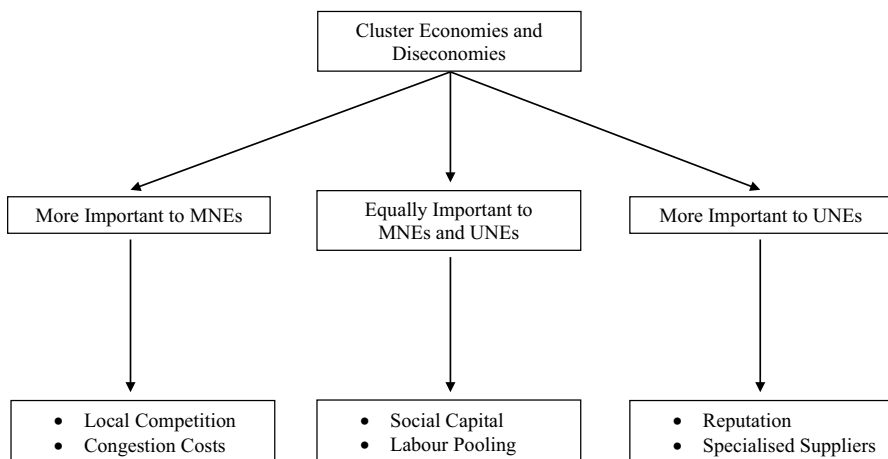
Cluster Economies and Diseconomies

More Important to MNEs

Equally Important to MNEs and UNEs

More Important to UNEs

- Local Competition
- Congestion Costs

- Social Capital
- Labour Pooling

- Reputation
- Specialised Suppliers